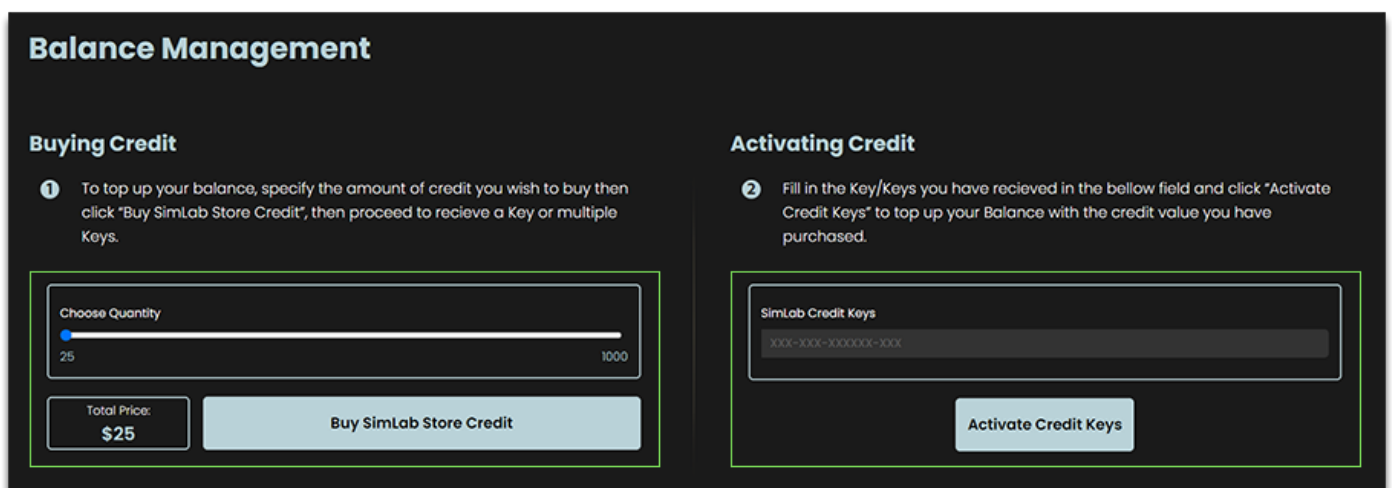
Balance Management

Buying Credit

1 To top up your balance, specify the amount of credit you wish to buy then click "Buy SimLab Store Credit", then proceed to recieve a Key or multiple Keys.

Choose Quantity

25

1000

Total Price:
$25

Buy SimLab Store Credit

Activating Credit

2 Fill in the Key/Keys you have recieved in the bellow field and click "Activate Credit Keys" to top up your Balance with the credit value you have purchased.

SimLab Credit Keys

XXX-XXX-XXXXXX-XXX

Activate Credit Keys